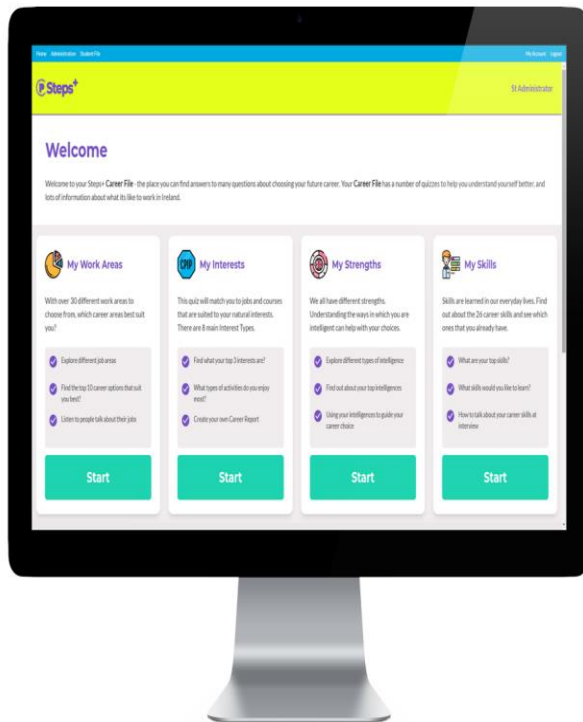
Home Administration Student File

My Account Logout

Steps+

St Administrator

Welcome

Welcome to your Steps+ Career File - the place you can find answers to many questions about choosing your future career. Your Career File has a number of quizzes to help you understand yourself better, and lots of information about what its like to work in Ireland.

My Work Areas

With over 30 different work areas to choose from, which career areas best suit you?

Explore different job areas

Find the top 10 career options that suit you best?

Listen to people talk about their jobs

Start

My Interests

This quiz will match you to jobs and courses that are suited to your natural interests. There are 8 main Interest Types.

Find what your top 3 interests are?

What types of activities do you enjoy most?

Create your own Career Report

Start

My Strengths

We all have different strengths. Understanding the ways in which you are intelligent can help with your choices.

Explore different types of intelligence

Find out about your top intelligences

Using your intelligences to guide your career choice

Start

My Skills

Skills are learned in our everyday lives. Find out about the 26 career skills and see which ones that you already have.

What are your top skills?

What skills would you like to learn?

How to talk about your career skills at interview

Start